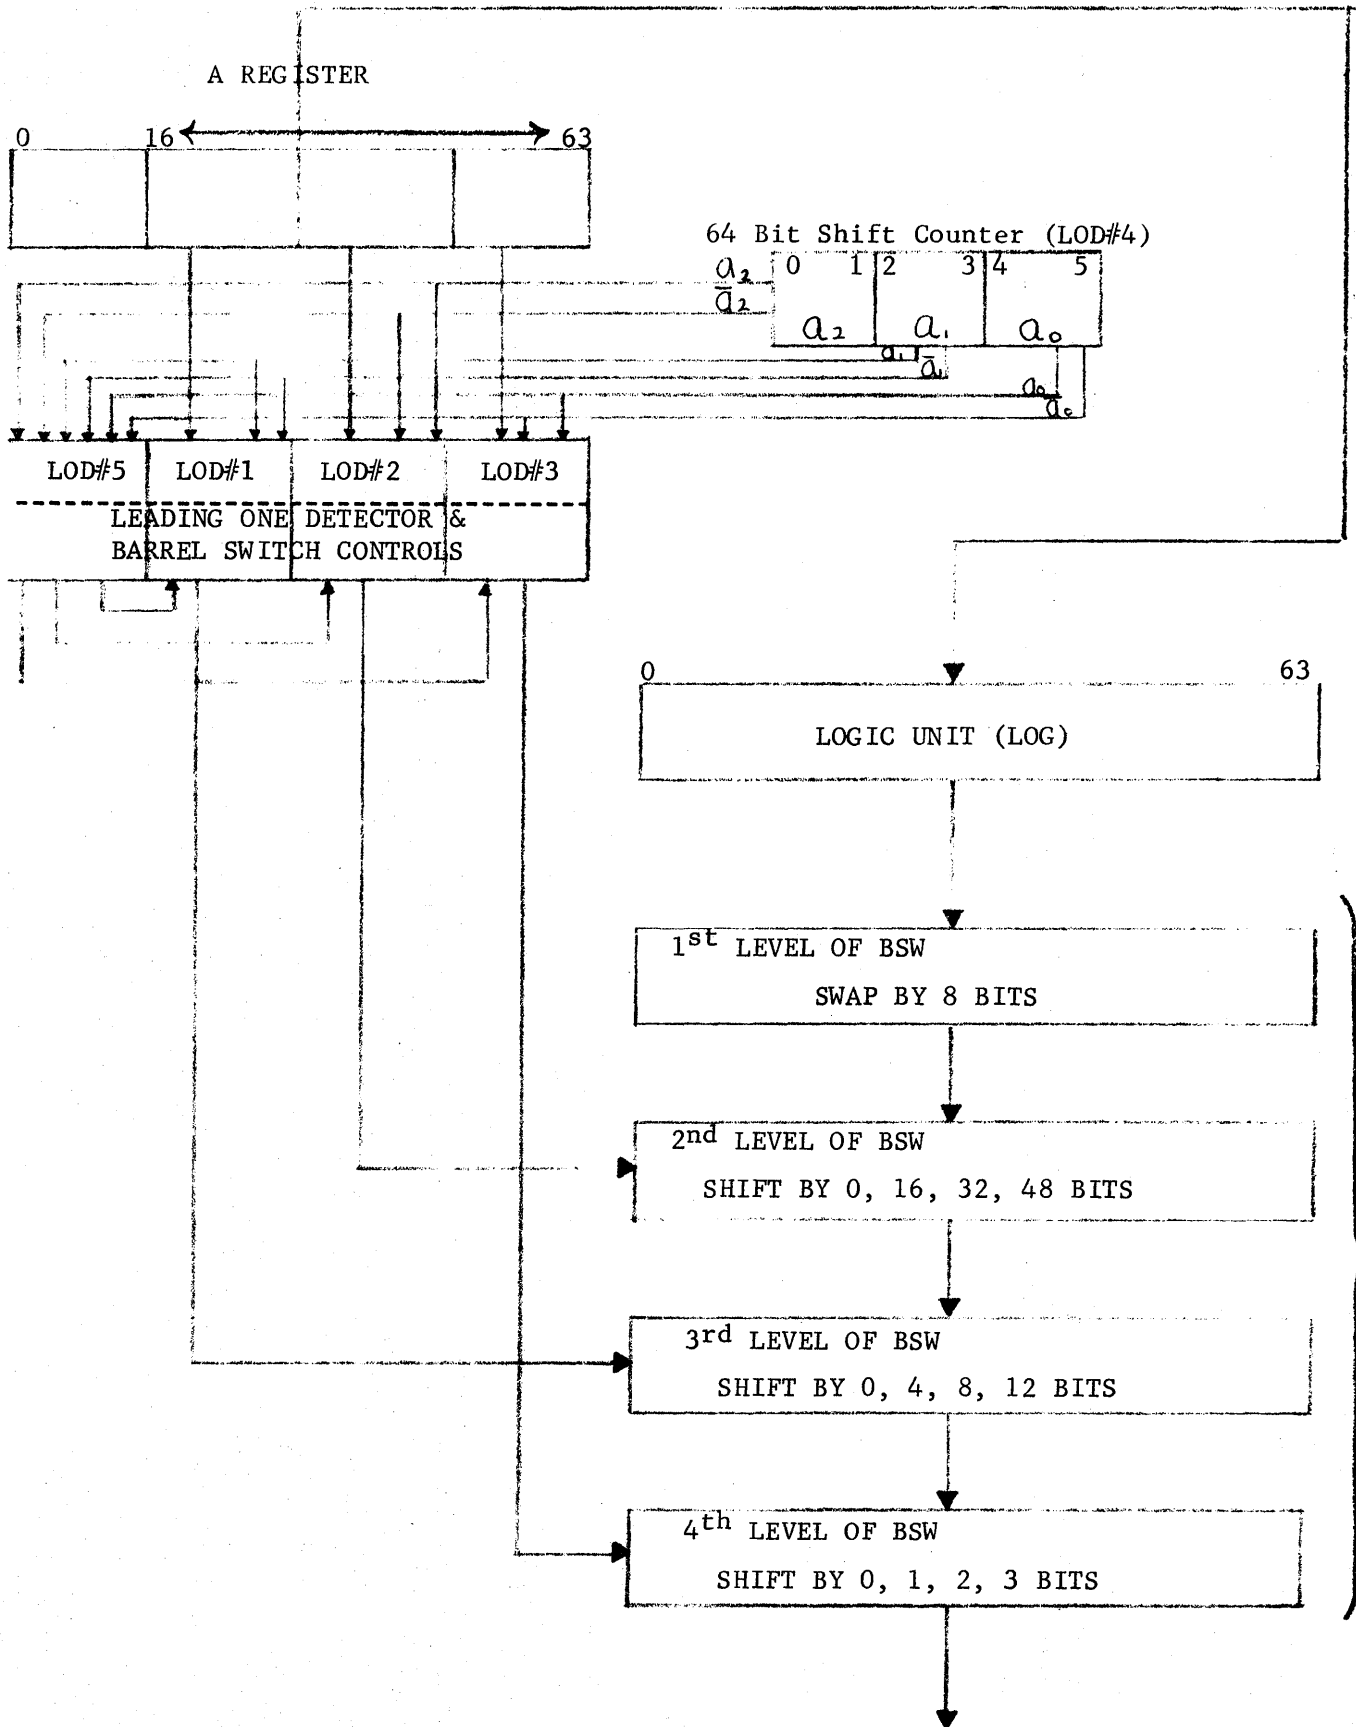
A REGISTER

0 16 63

64 Bit Shift Counter (LOD#4)

$a_2$ 0 1 2 3 4 5
$\bar{a}_2$

$a_2$ $a_1$ $a_0$

$a_1$ $\bar{a}_1$

$a_0$ $\bar{a}_0$

LOD#5 LOD#1 LOD#2 LOD#3

LEADING ONE DETECTOR & BARREL SWITCH CONTROLS

0 63

LOGIC UNIT (LOG)

1$^{st}$ LEVEL OF BSW
SWAP BY 8 BITS

2$^{nd}$ LEVEL OF BSW
SHIFT BY 0, 16, 32, 48 BITS

3$^{rd}$ LEVEL OF BSW
SHIFT BY 0, 4, 8, 12 BITS

4$^{th}$ LEVEL OF BSW
SHIFT BY 0, 1, 2, 3 BITS